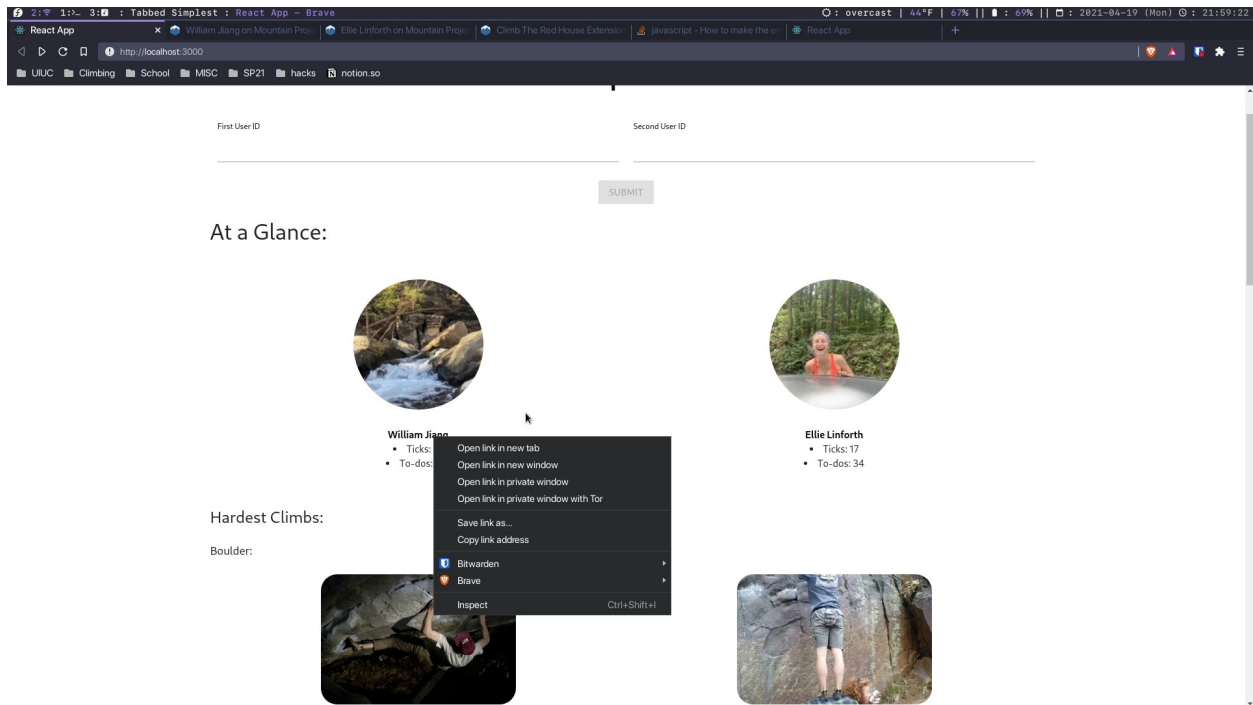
2: 1:>_ 3: : Tabbed Simplest : React App - Brave
: overcast | 44°F | 67% || : 69% || : 2021-04-19 (Mon) : 21:59:22

React App ×
William Jiang on Mountain Proje
Ellie Linforth on Mountain Proje
Climb The Red House Extension
javascript - How to make the en
React App
+

http://localhost:3000

UIUC Climbing School MISC SP21 hacks notion.so

First User ID
Second User ID

SUBMIT

At a Glance:

William Jiang
• Ticks:
• To-dos:

Ellie Linforth
• Ticks: 17
• To-dos: 34

Open link in new tab
Open link in new window
Open link in private window
Open link in private window with Tor
Save link as...
Copy link address
Bitwarden
Brave
Inspect Ctrl+Shift+I

Hardest Climbs:

Boulder: